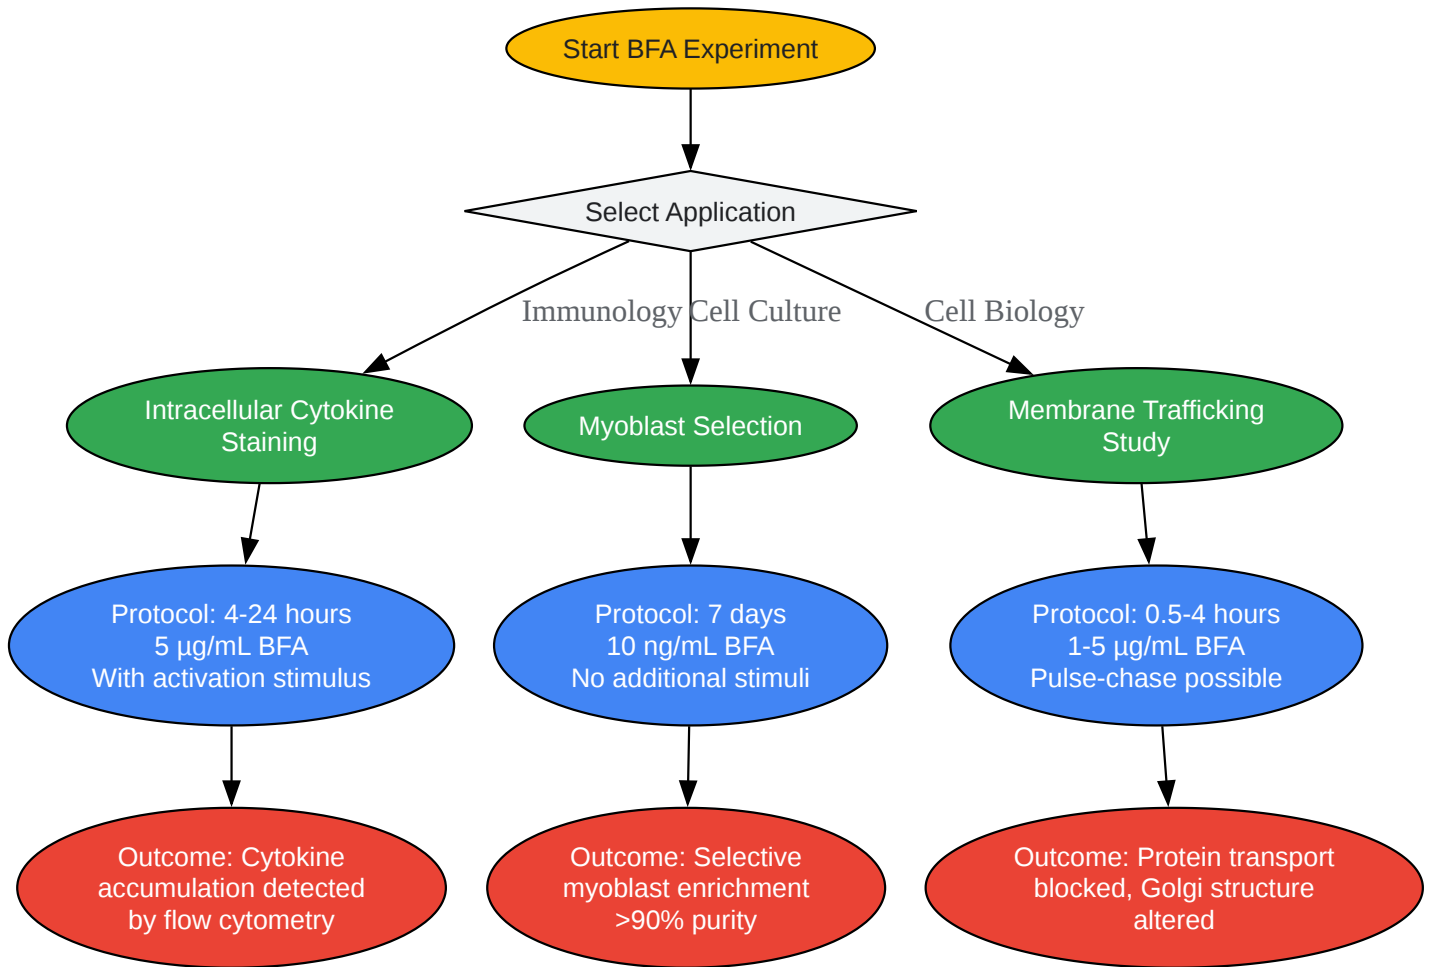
Start BFA Experiment

Select Application

Immunology

Cell Culture

Cell Biology

Intracellular Cytokine Staining

Myoblast Selection

Membrane Trafficking Study

Protocol: 4-24 hours
5 µg/mL BFA
With activation stimulus

Protocol: 7 days
10 ng/mL BFA
No additional stimuli

Protocol: 0.5-4 hours
1-5 µg/mL BFA
Pulse-chase possible

Outcome: Cytokine accumulation detected by flow cytometry

Outcome: Selective myoblast enrichment >90% purity

Outcome: Protein transport blocked, Golgi structure altered